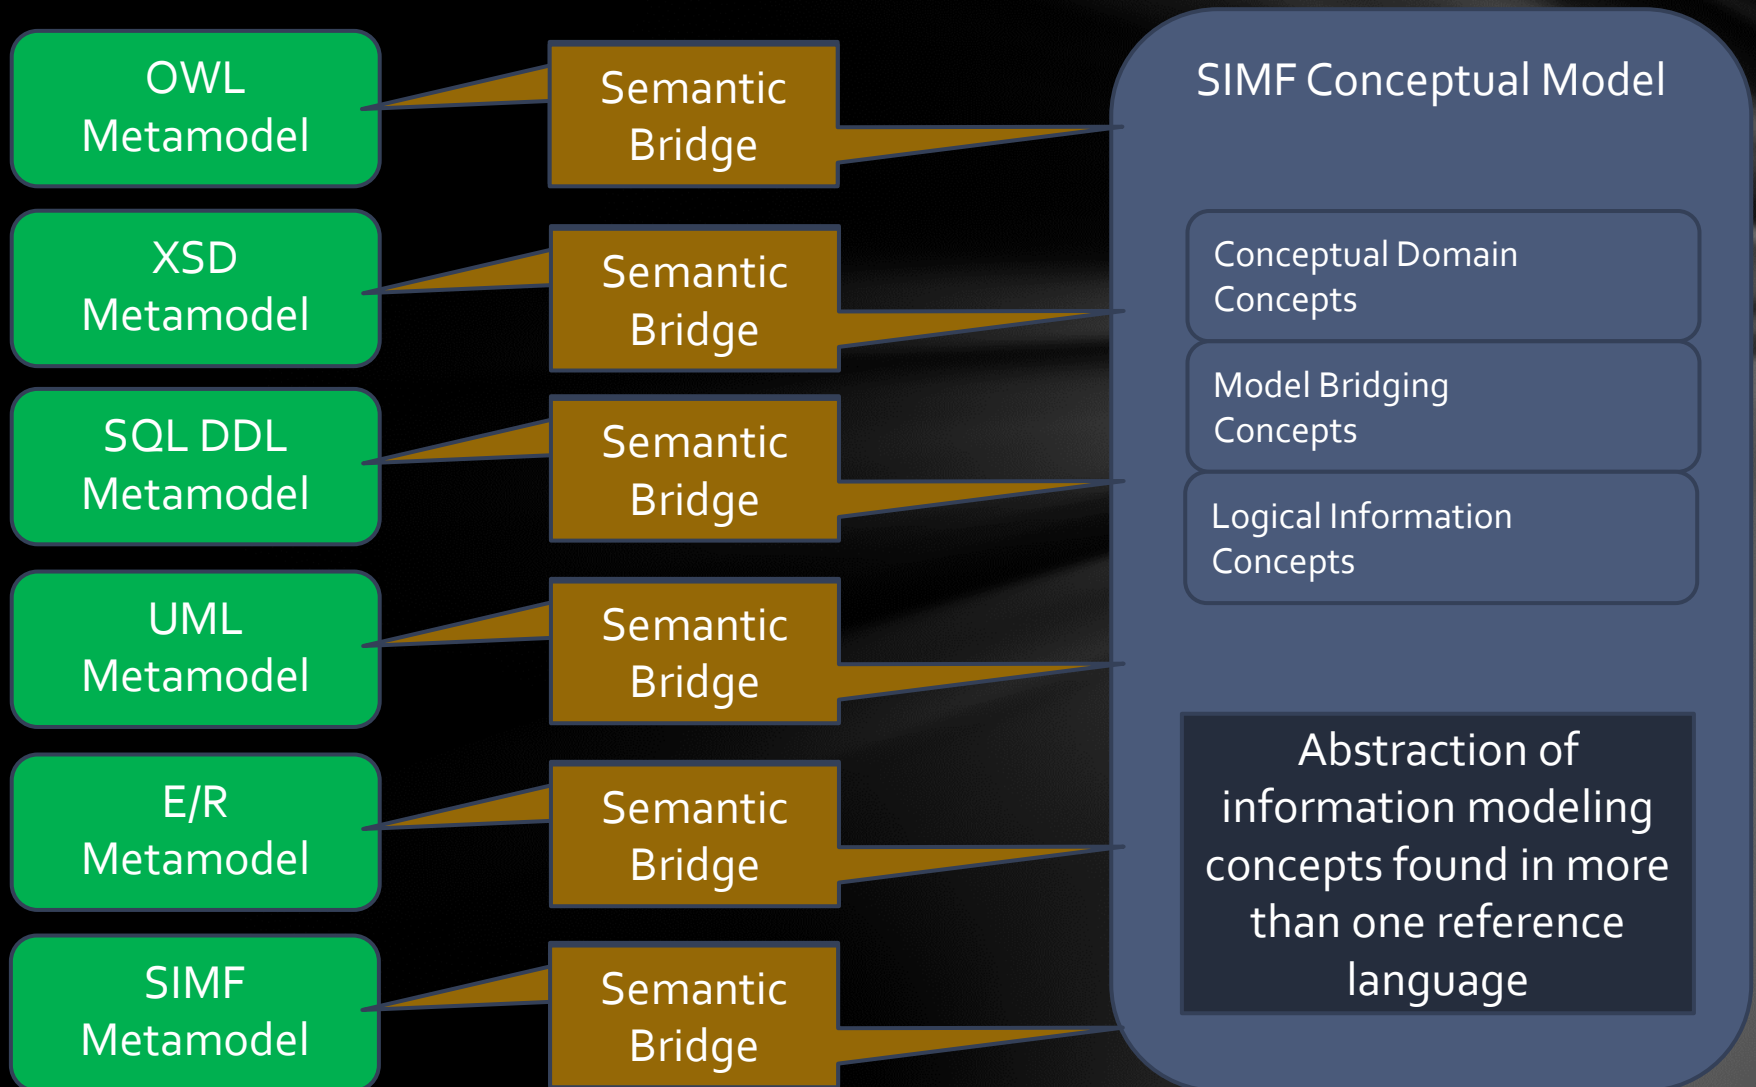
OWL Metamodel

Semantic Bridge

XSD Metamodel

Semantic Bridge

SQL DDL Metamodel

Semantic Bridge

UML Metamodel

Semantic Bridge

E/R Metamodel

Semantic Bridge

SIMF Metamodel

Semantic Bridge

SIMF Conceptual Model

Conceptual Domain Concepts

Model Bridging Concepts

Logical Information Concepts

Abstraction of information modeling concepts found in more than one reference language